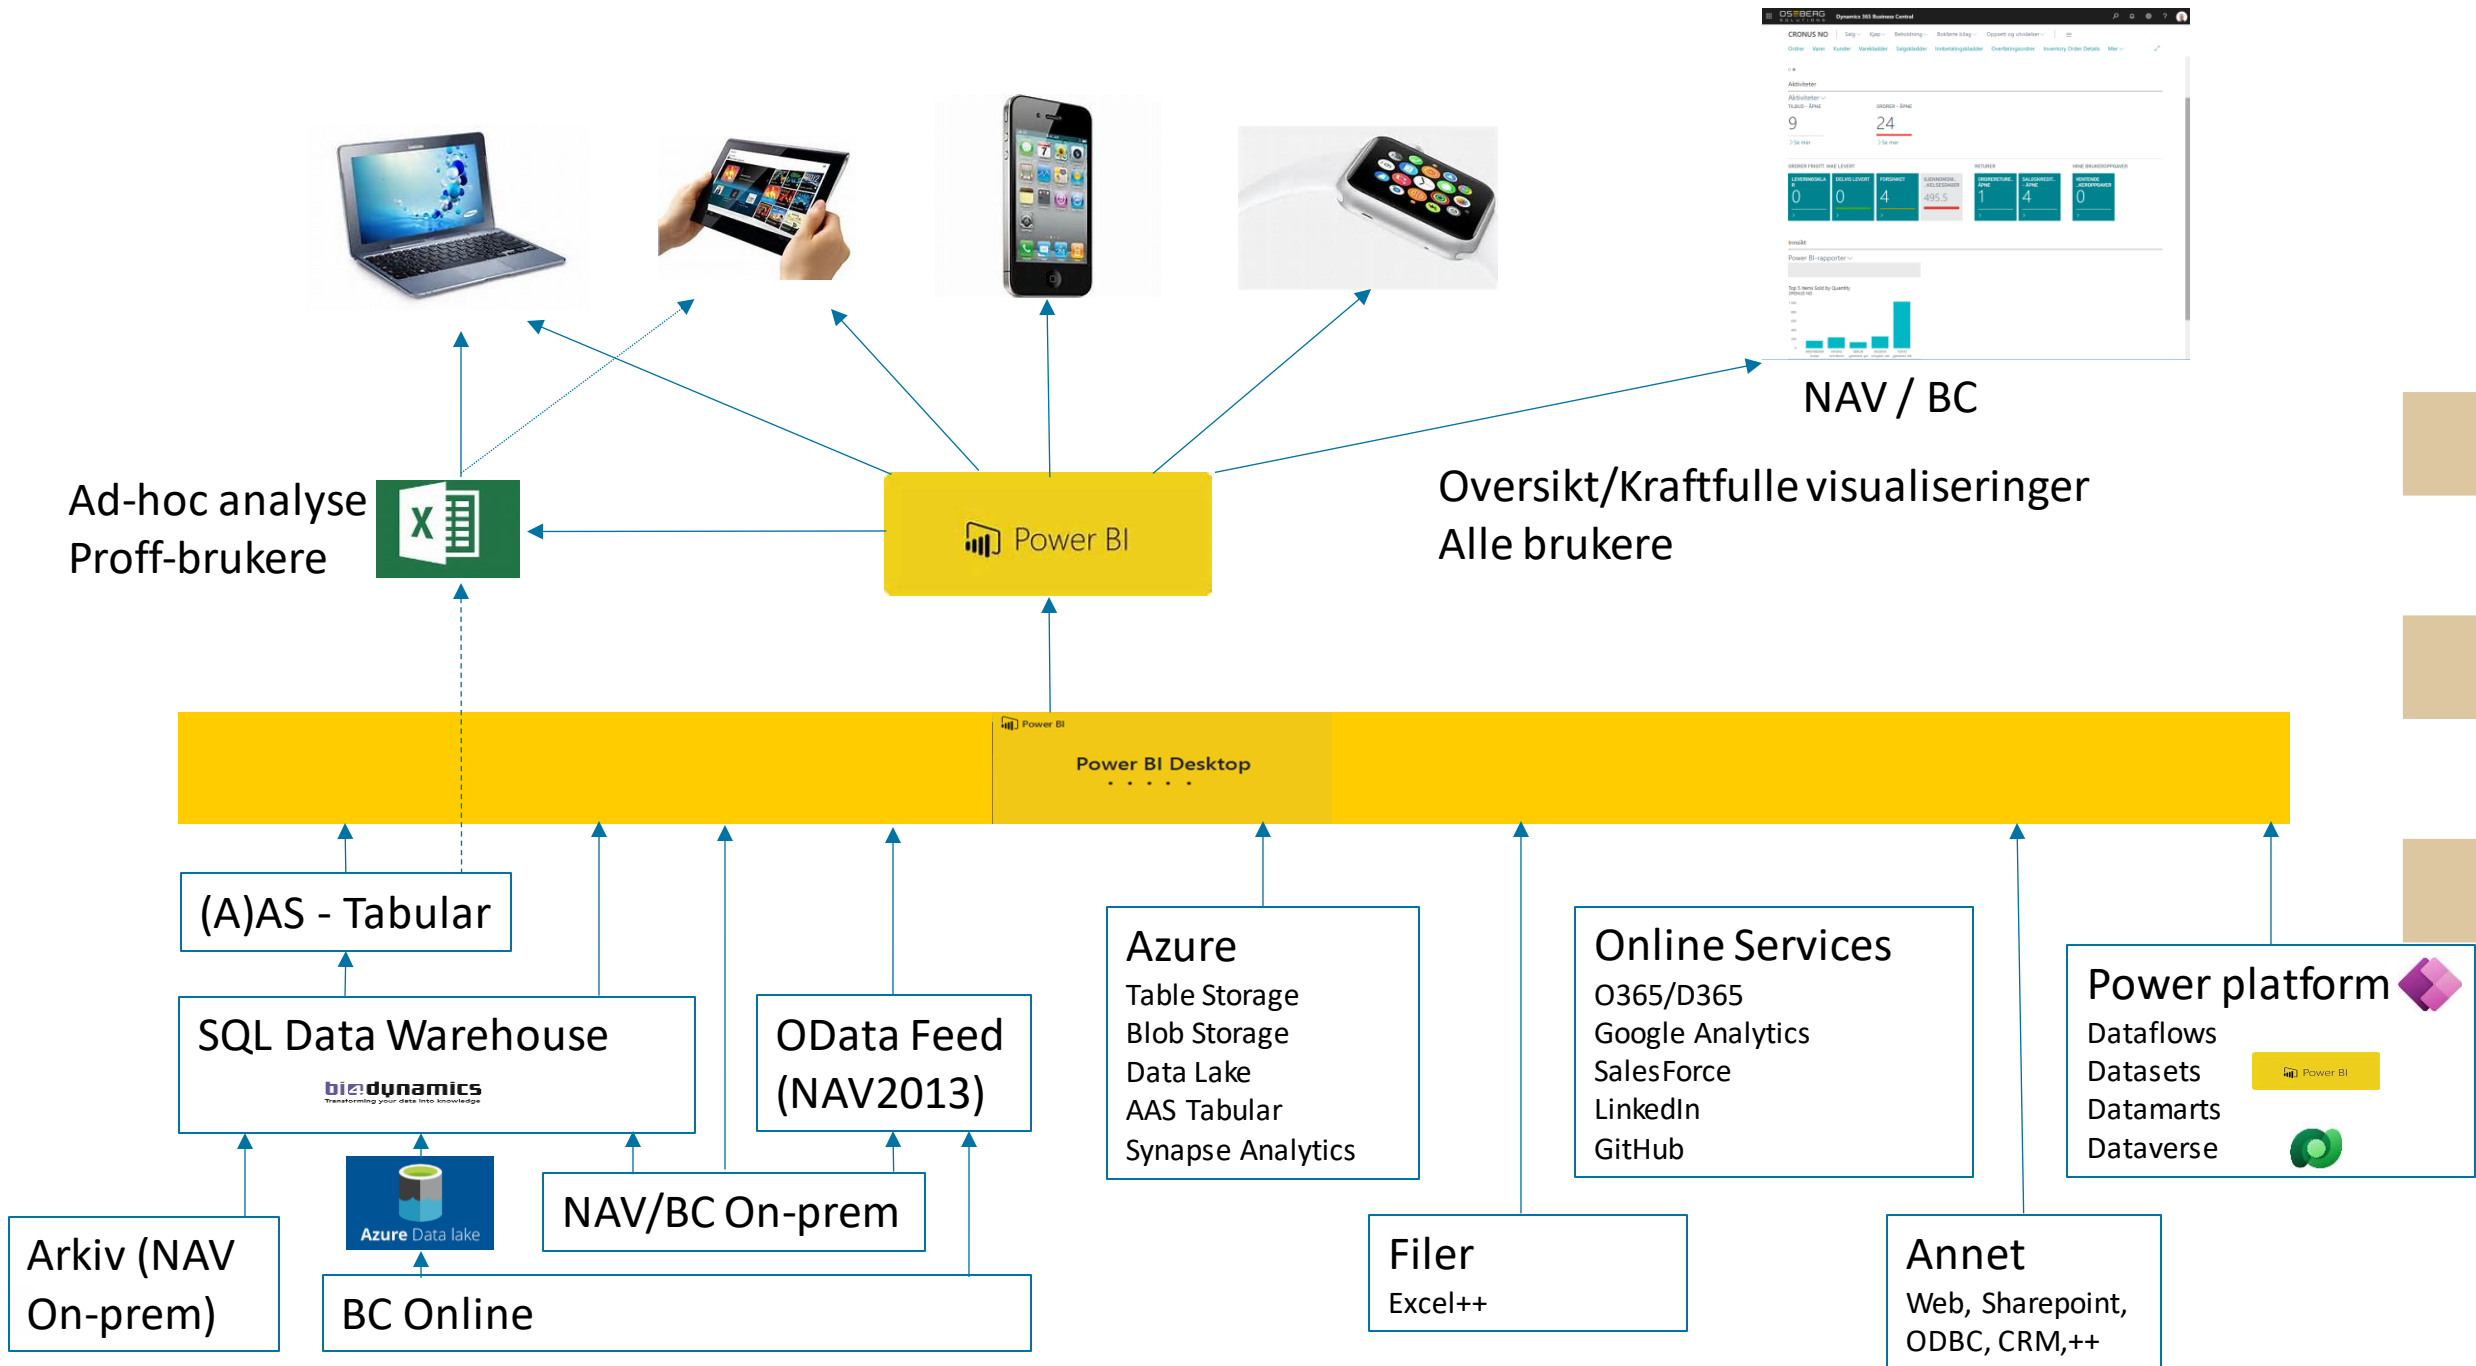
NAV / BC

Oversikt/Kraftfulle visualiseringer
Alle brukere

Ad-hoc analyse
Proff-brukere

Power BI

Power BI
Power BI Desktop

(A)AS - Tabular

SQL Data Warehouse
bi4dynamics
Transforming your data into knowledge

OData Feed (NAV2013)

Azure
Table Storage
Blob Storage
Data Lake
AAS Tabular
Synapse Analytics

Online Services
O365/D365
Google Analytics
SalesForce
LinkedIn
GitHub

Power platform
Dataflows
Datasets
Datamarts
Dataverse
Power BI

Azure Data lake

NAV/BC On-prem

Arkiv (NAV On-prem)

BC Online

Filer
Excel++

Annet
Web, Sharepoint, ODBC, CRM,++